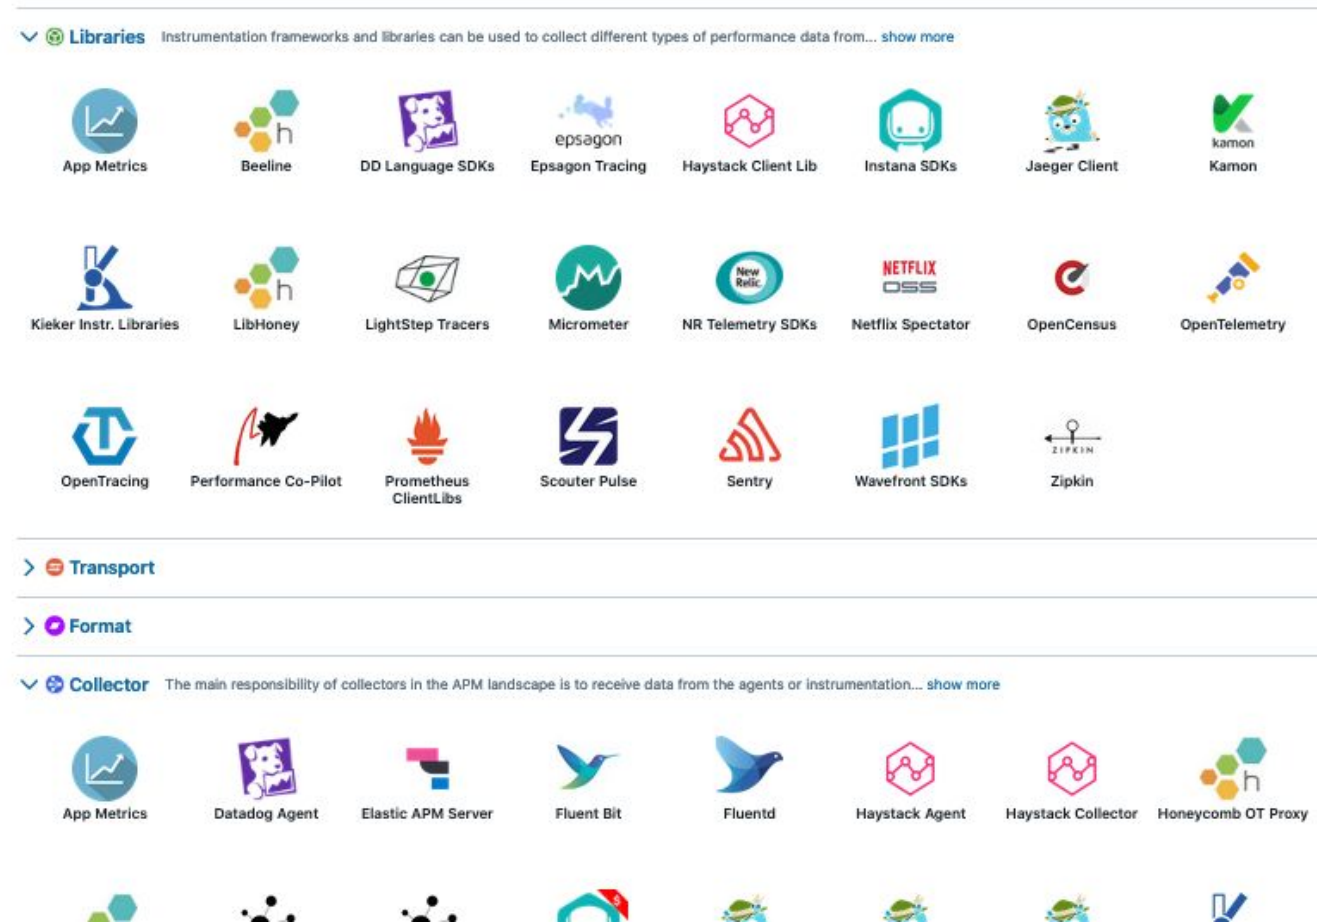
Libraries Instrumentation frameworks and libraries can be used to collect different types of performance data from... show more

App Metrics
Beeline
DD Language SDKs
epsagon
Epsagon Tracing
Haystack Client Lib
Instana SDKs
Jaeger Client
kamon
Kamon

Kieker Instr. Libraries
LibHoney
LightStep Tracers
Micrometer
New Relic.
NR Telemetry SDKs
NETFLIX OSS
Netflix Spectator
OpenCensus
OpenTelemetry

OpenTracing
Performance Co-Pilot
Prometheus ClientLibs
Scouter Pulse
Sentry
Wavefront SDKs
ZIPKIN
Zipkin

Transport

Format

Collector The main responsibility of collectors in the APM landscape is to receive data from the agents or instrumentation... show more

App Metrics
Datadog Agent
Elastic APM Server
Fluent Bit
Fluentd
Haystack Agent
Haystack Collector
Honeycomb OT Proxy